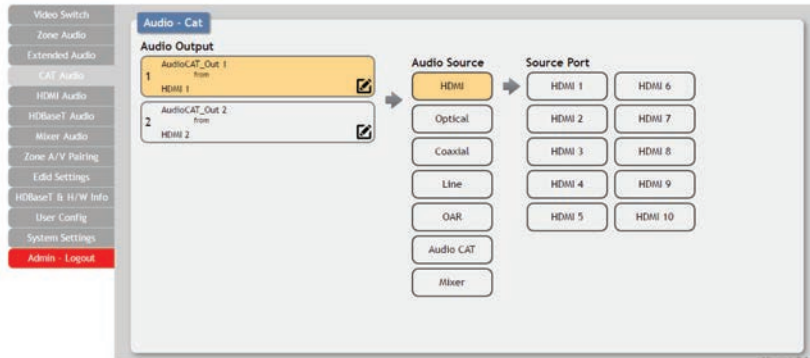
Video Switch
Zone Audio
Extended Audio
CAT Audio
HDMI Audio
HDBaseT Audio
Mixer Audio
Zone A/V Pairing
Edid Settings
HDBaseT & H/W Info
User Config
System Settings
Admin - Logout

Audio - Cat

Audio Output

1 AudioCAT_Out 1 from HDMI 1

2 AudioCAT_Out 2 from HDMI 2

Audio Source

HDMI
Optical
Coaxial
Line
OAR
Audio CAT
Mixer

Source Port

HDMI 1
HDMI 6
HDMI 2
HDMI 7
HDMI 3
HDMI 8
HDMI 4
HDMI 9
HDMI 5
HDMI 10